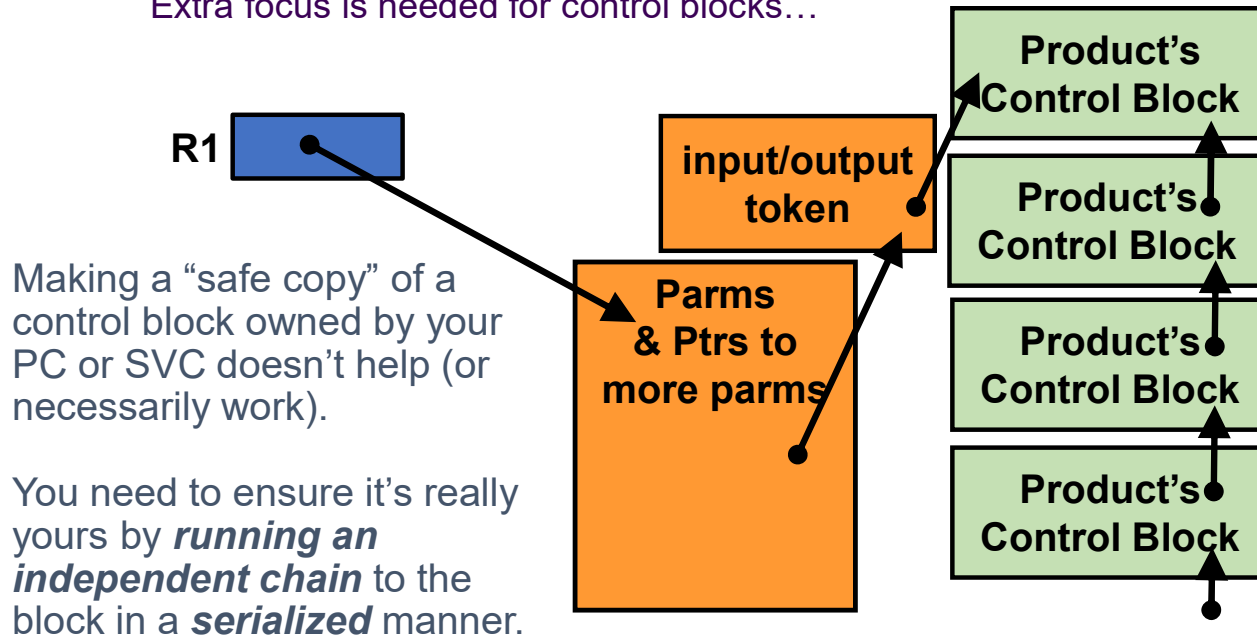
Extra focus is needed for control blocks…

R1

input/output token

Parms & Ptrs to more parms

Product's Control Block

Product's Control Block

Product's Control Block

Product's Control Block

Making a "safe copy" of a control block owned by your PC or SVC doesn't help (or necessarily work).

You need to ensure it's really yours by ***running an independent chain*** to the block in a ***serialized*** manner.